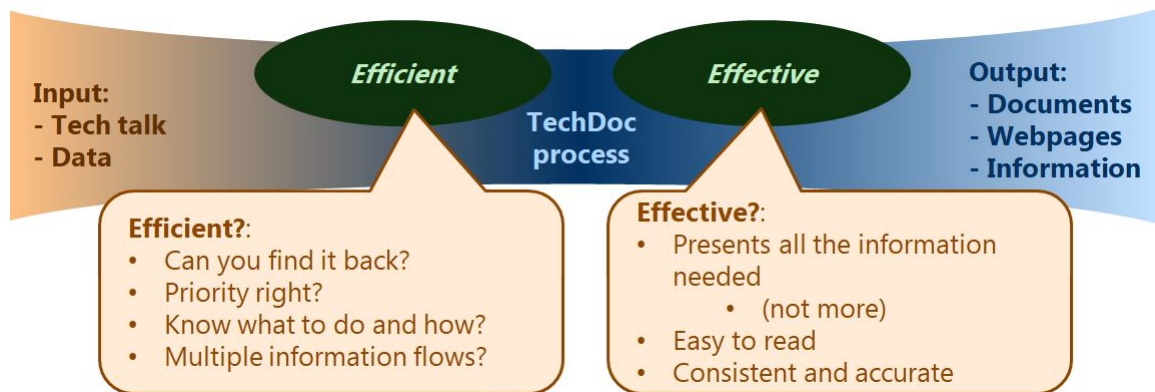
Input:
- Tech talk
- Data

Efficient

TechDoc process

Effective

Output:
- Documents
- Webpages
- Information

Efficient?:
• Can you find it back?
• Priority right?
• Know what to do and how?
• Multiple information flows?

Effective?:
• Presents all the information needed
• (not more)
• Easy to read
• Consistent and accurate